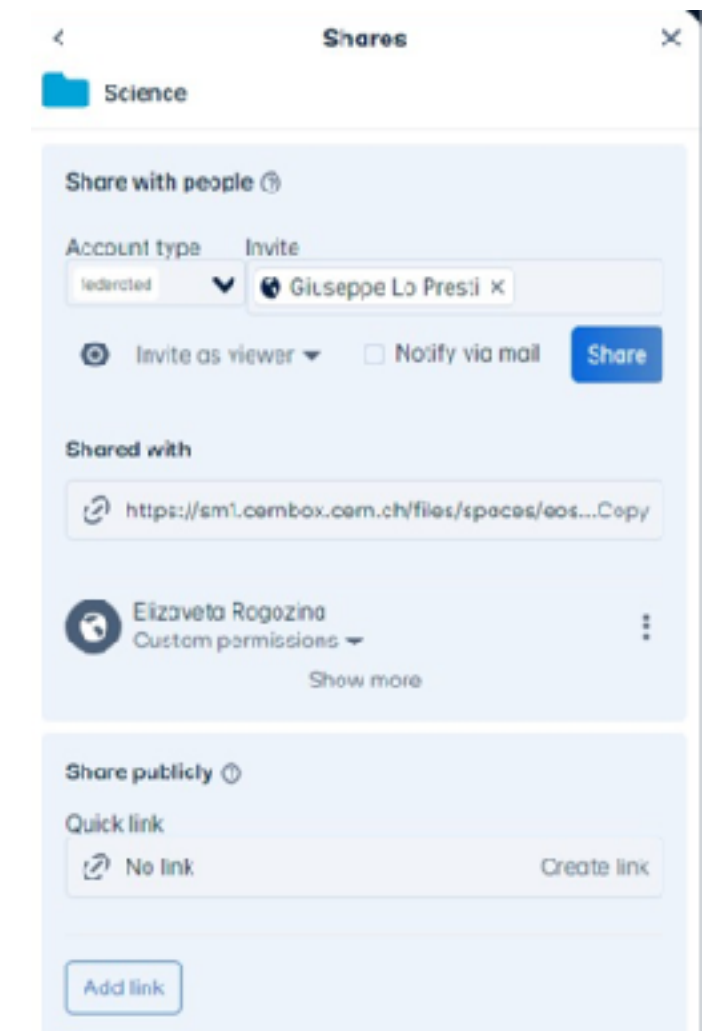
<

Shares

×

Science

Share with people ⓘ

Account type

Invite

federated

Giuseppe Lo Presti ×

Invite as viewer

Notify via mail

Share

Shared with

https://sm1.cernbox.cern.ch/files/spaces/eos...Copy

Elizaveta Rogozina

Custom permissions

Show more

Share publicly ⓘ

Quick link

No link

Create link

Add link